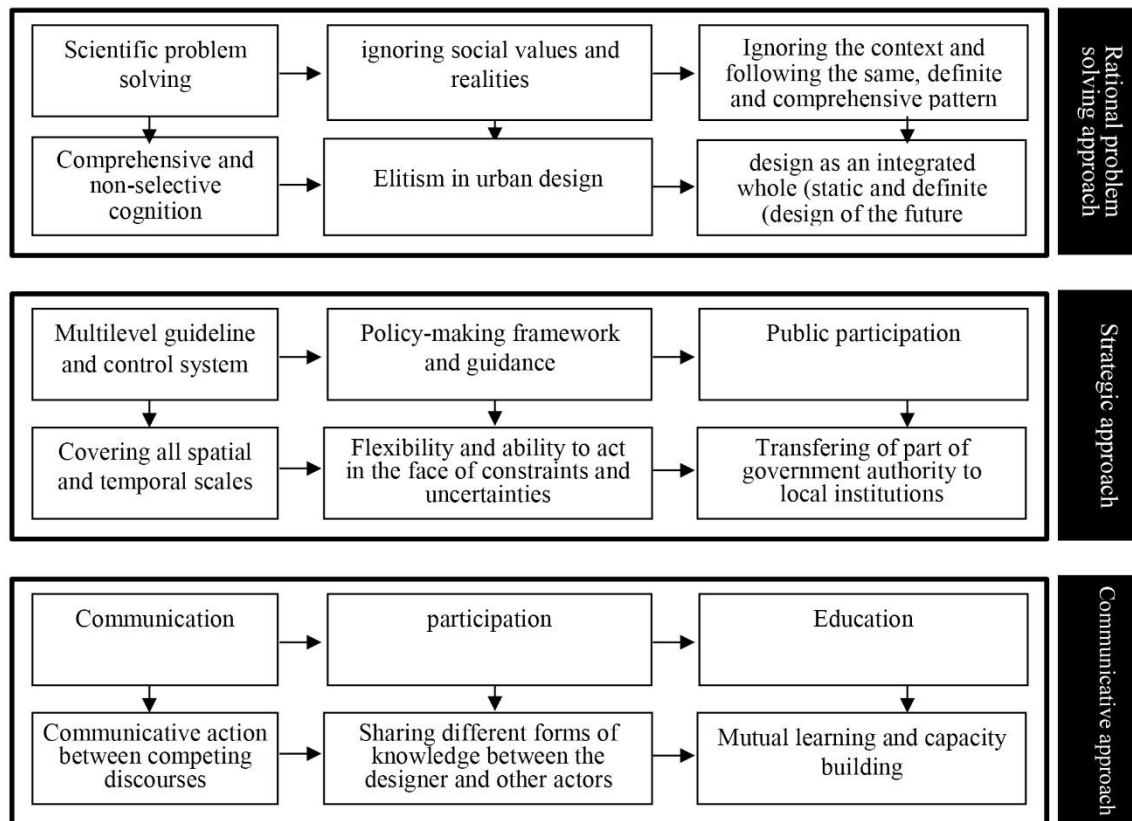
Scientific problem solving

ignoring social values and realities

Ignoring the context and following the same, definite and comprehensive pattern

Comprehensive and non-selective cognition

Elitism in urban design

design as an integrated whole (static and definite (design of the future

Rational problem solving approach

Multilevel guideline and control system

Policy-making framework and guidance

Public participation

Covering all spatial and temporal scales

Flexibility and ability to act in the face of constraints and uncertainties

Transfering of part of government authority to local institutions

Strategic approach

Communication

participation

Education

Communicative action between competing discourses

Sharing different forms of knowledge between the designer and other actors

Mutual learning and capacity building

Communicative approach